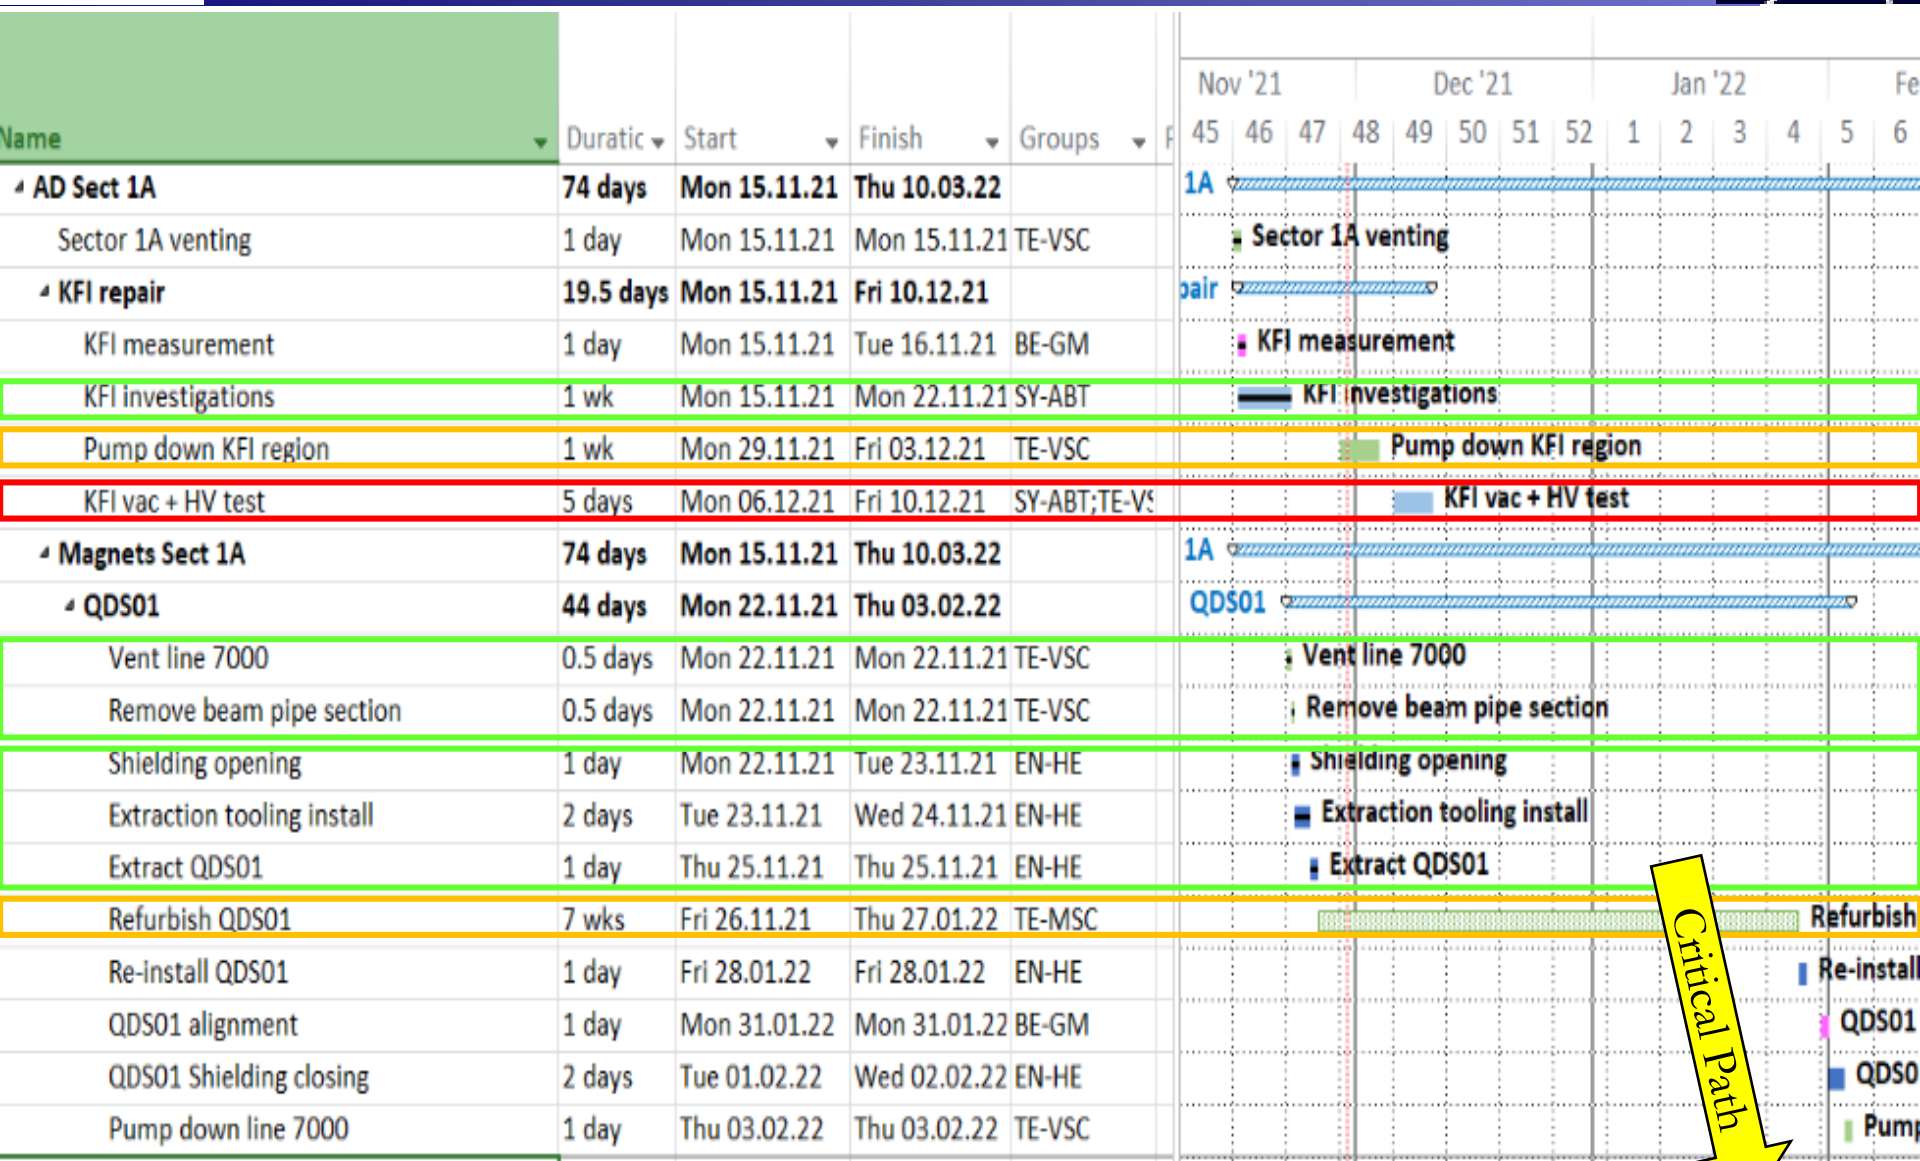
| Name | Duratic | Start | Finish | Groups |
|---|---|---|---|---|
| AD Sect 1A | 74 days | Mon 15.11.21 | Thu 10.03.22 | |
| Sector 1A venting | 1 day | Mon 15.11.21 | Mon 15.11.21 | TE-VSC |
| KFI repair | 19.5 days | Mon 15.11.21 | Fri 10.12.21 | |
| KFI measurement | 1 day | Mon 15.11.21 | Tue 16.11.21 | BE-GM |
| KFI investigations | 1 wk | Mon 15.11.21 | Mon 22.11.21 | SY-ABT |
| Pump down KFI region | 1 wk | Mon 29.11.21 | Fri 03.12.21 | TE-VSC |
| KFI vac + HV test | 5 days | Mon 06.12.21 | Fri 10.12.21 | SY-ABT;TE-V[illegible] |
| Magnets Sect 1A | 74 days | Mon 15.11.21 | Thu 10.03.22 | |
| QDS01 | 44 days | Mon 22.11.21 | Thu 03.02.22 | |
| Vent line 7000 | 0.5 days | Mon 22.11.21 | Mon 22.11.21 | TE-VSC |
| Remove beam pipe section | 0.5 days | Mon 22.11.21 | Mon 22.11.21 | TE-VSC |
| Shielding opening | 1 day | Mon 22.11.21 | Tue 23.11.21 | EN-HE |
| Extraction tooling install | 2 days | Tue 23.11.21 | Wed 24.11.21 | EN-HE |
| Extract QDS01 | 1 day | Thu 25.11.21 | Thu 25.11.21 | EN-HE |
| Refurbish QDS01 | 7 wks | Fri 26.11.21 | Thu 27.01.22 | TE-MSC |
| Re-install QDS01 | 1 day | Fri 28.01.22 | Fri 28.01.22 | EN-HE |
| QDS01 alignment | 1 day | Mon 31.01.22 | Mon 31.01.22 | BE-GM |
| QDS01 Shielding closing | 2 days | Tue 01.02.22 | Wed 02.02.22 | EN-HE |
| Pump down line 7000 | 1 day | Thu 03.02.22 | Thu 03.02.22 | TE-VSC |

Nov '21 Dec '21 Jan '22 Fe
45 46 47 48 49 50 51 52 1 2 3 4 5 6

1A
Sector 1A venting
pair
KFI measurement
KFI investigations
Pump down KFI region
KFI vac + HV test
1A
QDS01
Vent line 7000
Remove beam pipe section
Shielding opening
Extraction tooling install
Extract QDS01
Refurbish
Re-install
QDS01
QDS0
Pump

Critical Path